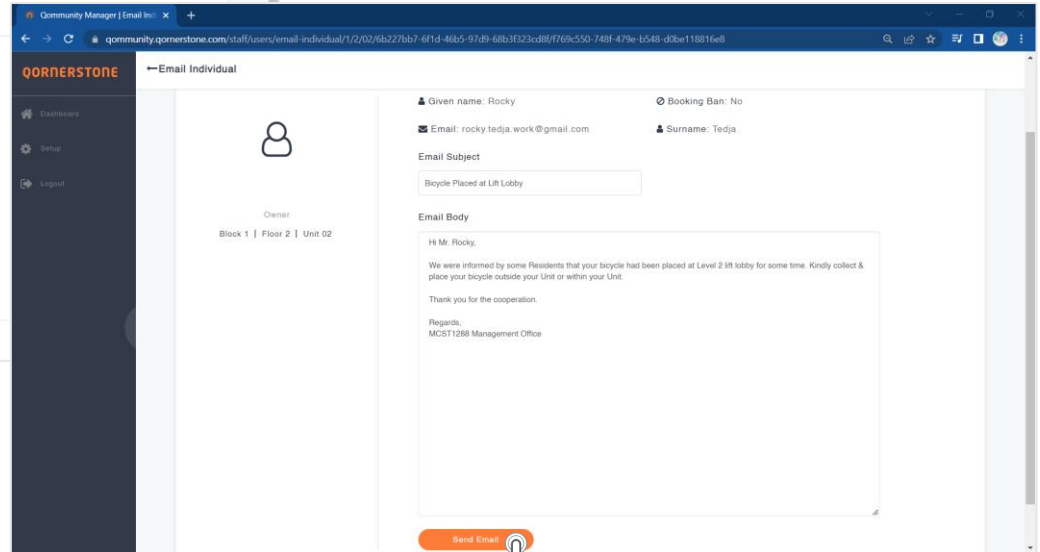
Qommunity Manager | Email Ind ×  +

qommunity.qornerstone.com/staff/users/email-individual/1/2/02/6b227bb7-6f1d-46b5-97d9-68b3f323cd8f/f769c550-748f-479e-b548-d0be118816e8

QORNERSTONE

←Email Individual

Dashboard

Setup

Logout

Owner

Block 1 | Floor 2 | Unit 02

Given name: Rocky

Booking Ban: No

Email: rocky.tedja.work@gmail.com

Surname: Tedja

Email Subject

Bicycle Placed at Lift Lobby

Email Body

Hi Mr. Rocky,

We were informed by some Residents that your bicycle had been placed at Level 2 lift lobby for some time. Kindly collect & place your bicycle outside your Unit or within your Unit.

Thank you for the cooperation.

Regards,
MCST1288 Management Office

Send Email